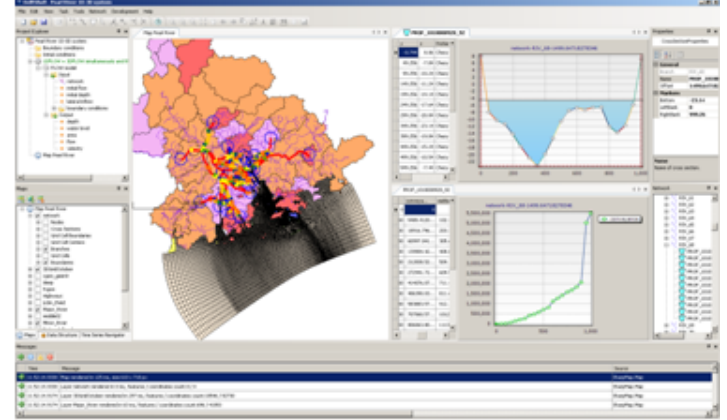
File Edit View Tools Project Development Help

Project Explorer

Map Pearl River

PROF_GGG000028_02

Properties

General

Name

Maps

Maps | Data Structure | Time Series Navigator

Network

Messages

Time | Message | Source